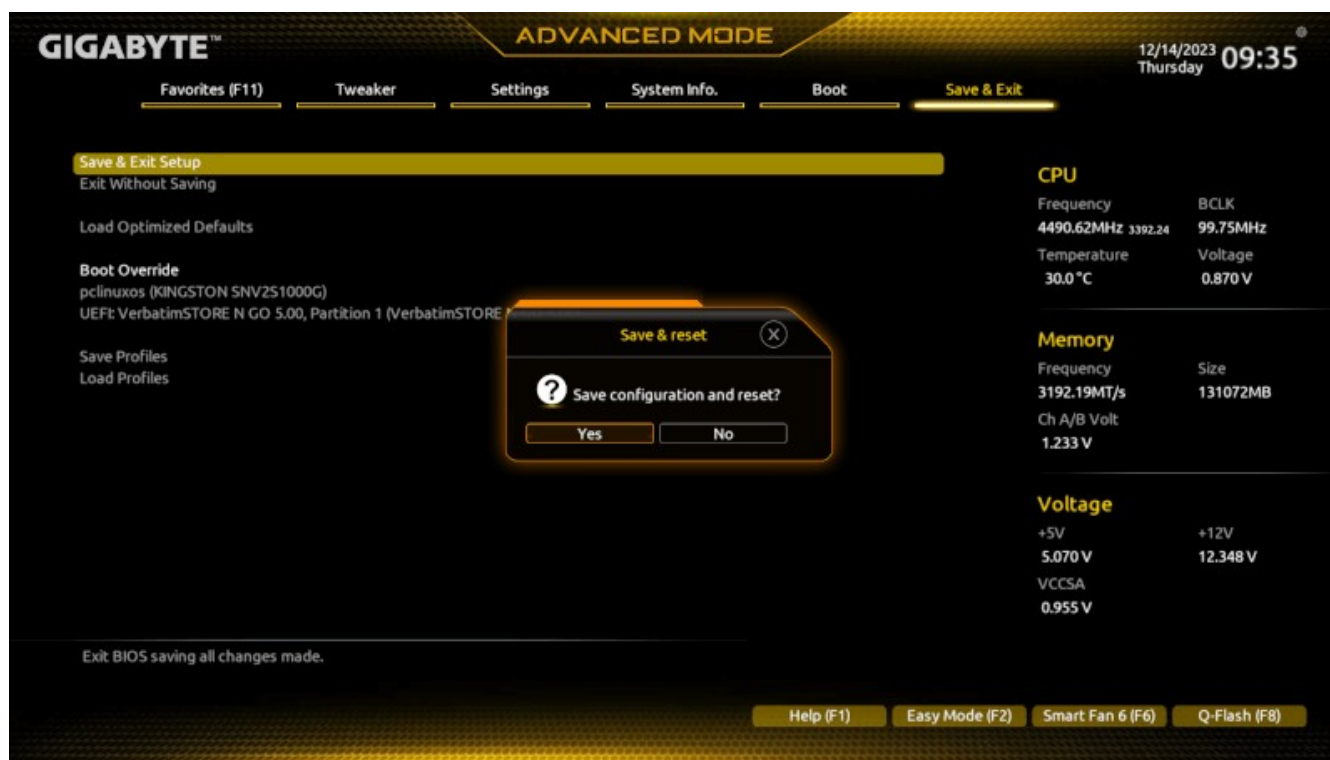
GIGABYTE™

ADVANCED MODE

12/14/2023 Thursday 09:35

Favorites (F11) Tweaker Settings System Info. Boot Save & Exit

Save & Exit Setup
Exit Without Saving

Load Optimized Defaults

Boot Override
pclinuxos (KINGSTON SNV2S1000G)
UEFI: VerbatimSTORE N GO 5.00, Partition 1 (VerbatimSTORE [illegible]

Save Profiles
Load Profiles

Save & reset

Save configuration and reset?

Yes No

CPU
Frequency
4490.62MHz 3392.24
BCLK
99.75MHz
Temperature
30.0 °C
Voltage
0.870 V

Memory
Frequency
3192.19MT/s
Size
131072MB
Ch A/B Volt
1.233 V

Voltage
+5V
5.070 V
+12V
12.348 V
VCCSA
0.955 V

Exit BIOS saving all changes made.

Help (F1) Easy Mode (F2) Smart Fan 6 (F6) Q-Flash (F8)